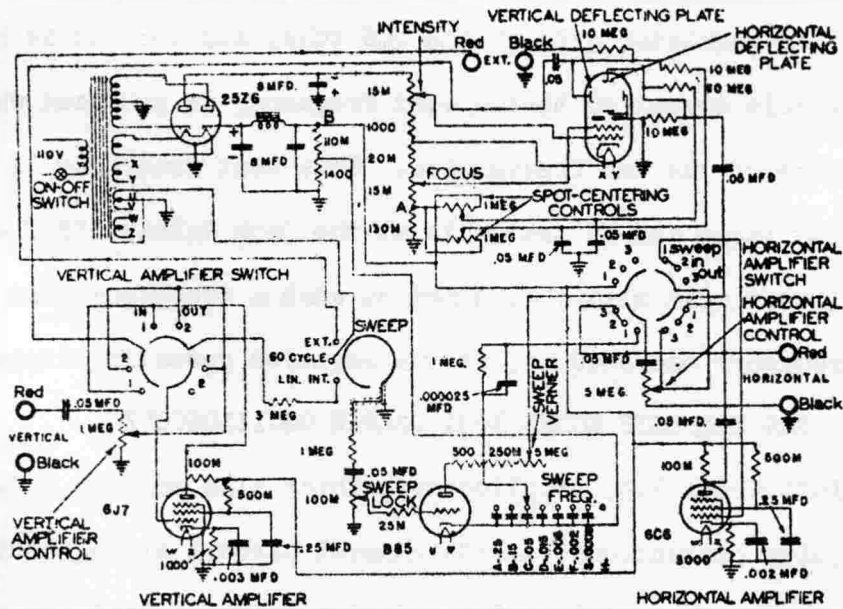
INTENSITY
VERTICAL DEFLECTING PLATE
HORIZONTAL DEFLECTING PLATE
Red
Black
EXT.
10 MEG
.05
10 MEG
20 MEG
10 MEG
8 MFD
25Z6
15M
1000
B
8 MFD
110M
1400
20M
110V
ON-OFF SWITCH
X
Y
U
V
W
Z
15M
FOCUS
A
130M
SPOT-CENTERING CONTROLS
1 MEG
1 MEG
.05 MFD
.05 MFD
.05 MFD
HORIZONTAL AMPLIFIER SWITCH
1 sweep
2 in
3 out
VERTICAL AMPLIFIER SWITCH
IN
OUT
1
2
SWEEP
EXT.
60 CYCLE
LIN. INT.
HORIZONTAL AMPLIFIER CONTROL
.05 MFD
Red
HORIZONTAL
5 MEG
Black
1 MEG.
.000025 MFD
SWEEP VERNIER
Red
.05 MFD
VERTICAL
1 MEG
Black
3 MEG
1 MEG
.05 MFD
500
250M
5 MEG
.05 MFD.
100M
500M
100M
500M
SWEEP LOCK
SWEEP FREQ.
6J7
VERTICAL AMPLIFIER CONTROL
25M
885
A-.25
B-.15
C-.05
D-.015
E-.005
F-.002
G-.0005
6C6
.25 MFD
.25 MFD
1000
.003 MFD
3000
.002 MFD
VERTICAL AMPLIFIER
HORIZONTAL AMPLIFIER